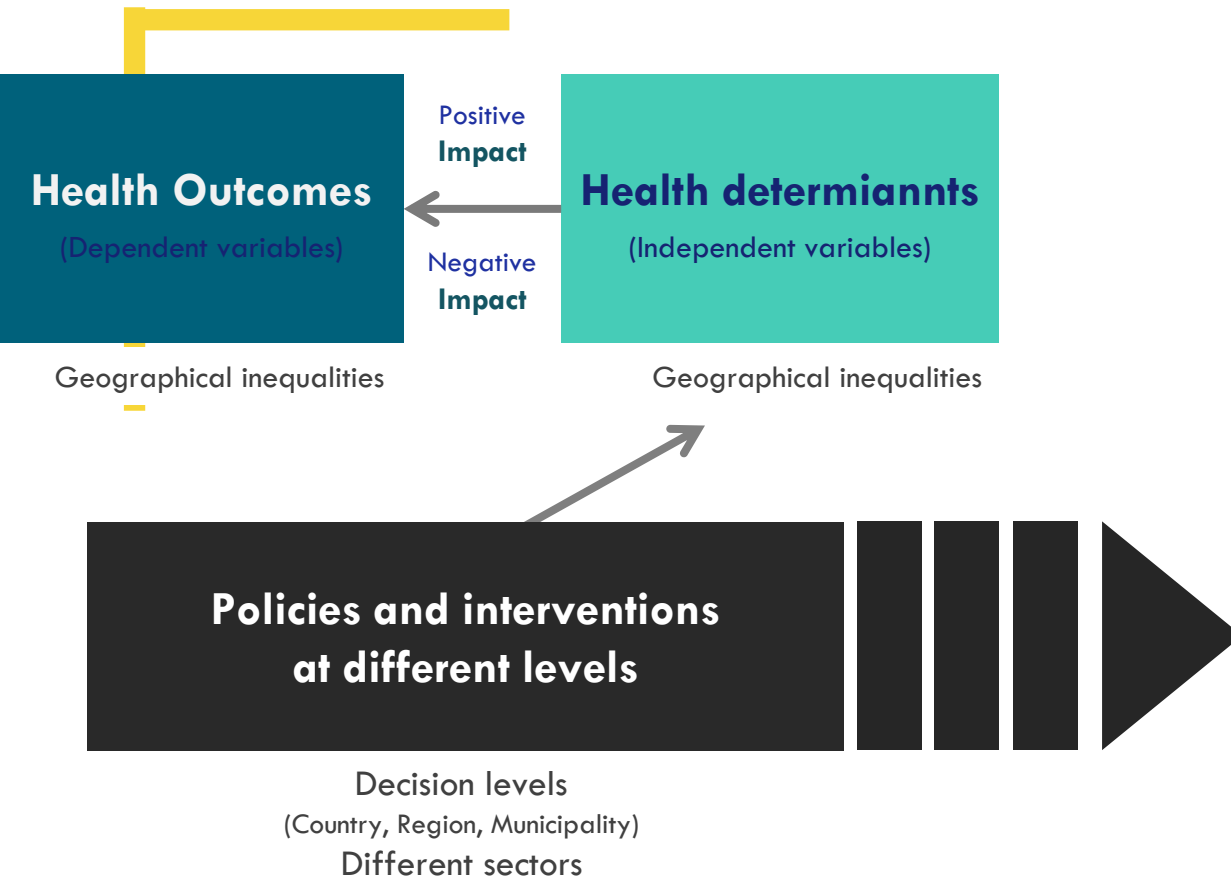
Health Outcomes
(Dependent variables)

Positive
Impact

Negative
Impact

Health determiannts
(Independent variables)

Geographical inequalities

Geographical inequalities

Policies and interventions at different levels

Decision levels
(Country, Region, Municipality)
Different sectors